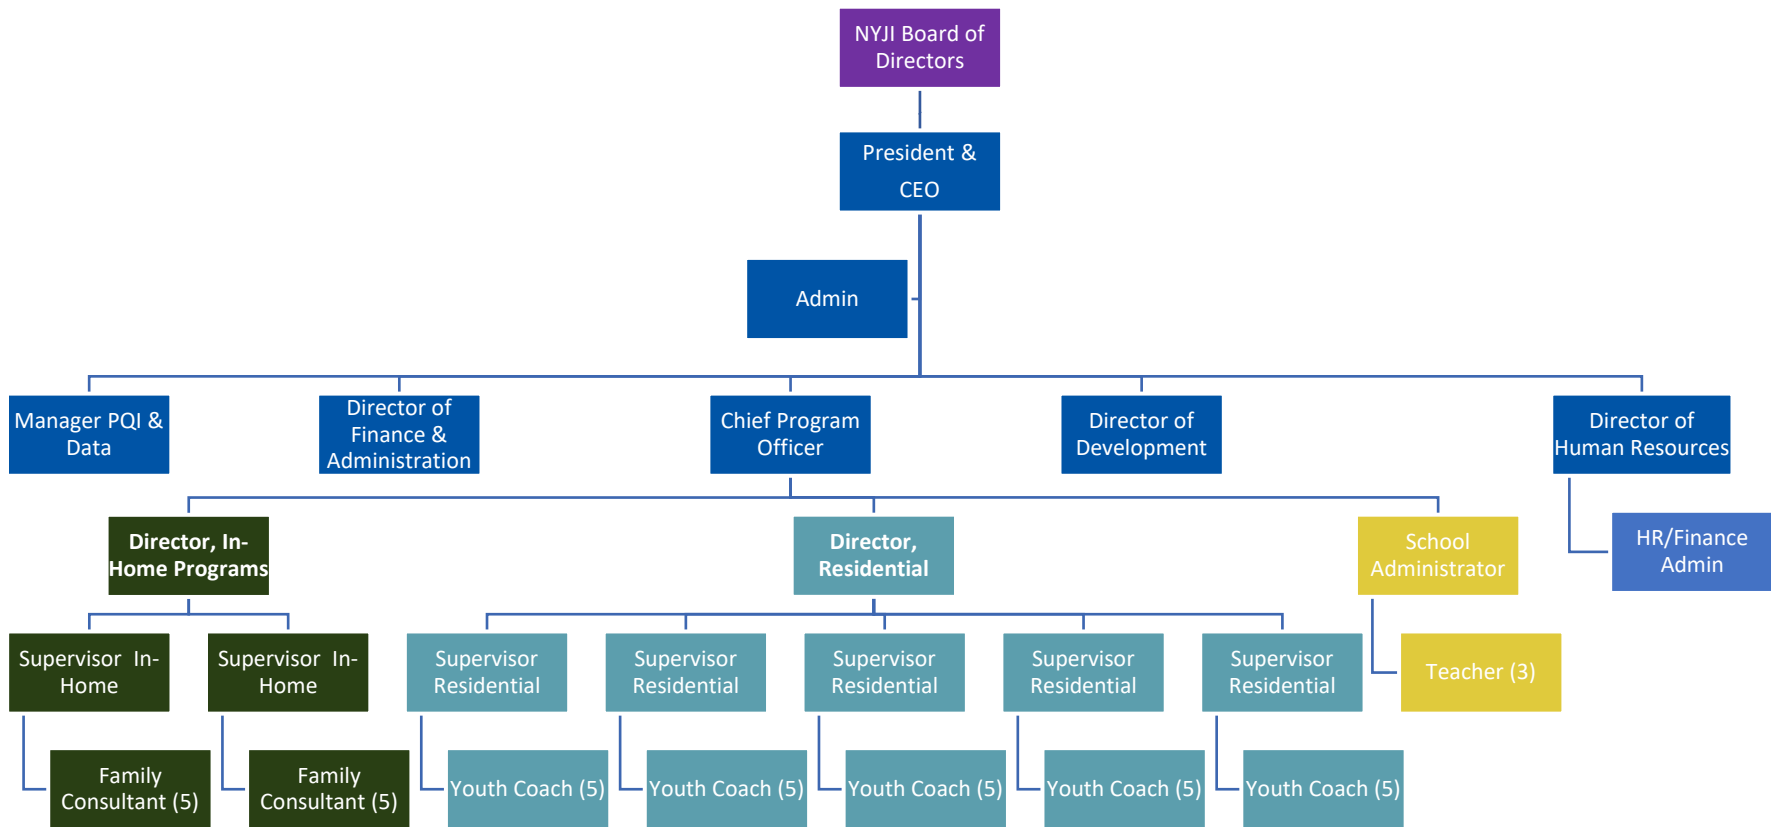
NYJI Board of Directors

President & CEO

Admin

Manager PQI & Data

Director of Finance & Administration

Chief Program Officer

Director of Development

Director of Human Resources

HR/Finance Admin

Director, In-Home Programs

Director, Residential

School Administrator

Supervisor In-Home

Supervisor In-Home

Supervisor Residential

Supervisor Residential

Supervisor Residential

Supervisor Residential

Supervisor Residential

Teacher (3)

Family Consultant (5)

Family Consultant (5)

Youth Coach (5)

Youth Coach (5)

Youth Coach (5)

Youth Coach (5)

Youth Coach (5)